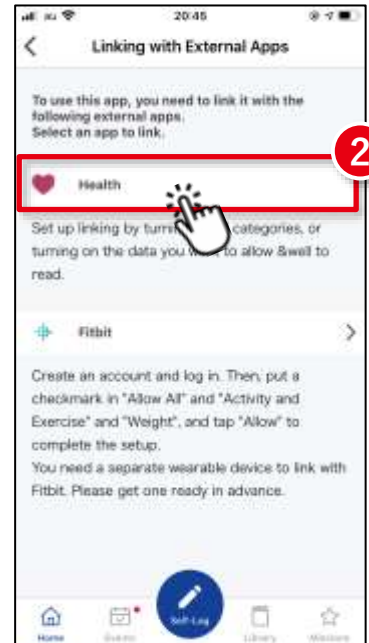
20:45

Linking with External Apps

To use this app, you need to link it with the following external apps.
Select an app to link.

2

Health

Set up linking by turn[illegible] categories, or turning on the data you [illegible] to allow &well to read.

Fitbit

Create an account and log in. Then, put a checkmark in "Allow All" and "Activity and Exercise" and "Weight", and tap "Allow" to complete the setup.
You need a separate wearable device to link with Fitbit. Please get one ready in advance.

Home Events Self-Log Library Missions